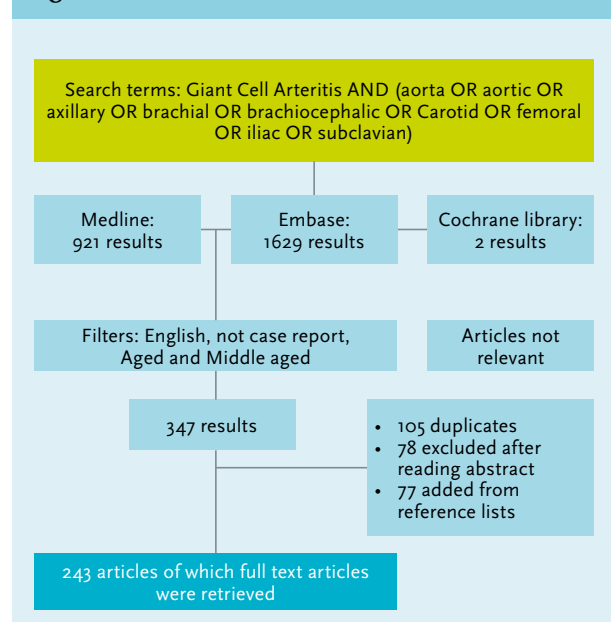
Search terms: Giant Cell Arteritis AND (aorta OR aortic OR axillary OR brachial OR brachiocephalic OR Carotid OR femoral OR iliac OR subclavian)

Medline:
921 results

Embase:
1629 results

Cochrane library:
2 results

Filters: English, not case report, Aged and Middle aged

Articles not relevant

347 results

• 105 duplicates
• 78 excluded after reading abstract
• 77 added from reference lists

243 articles of which full text articles were retrieved